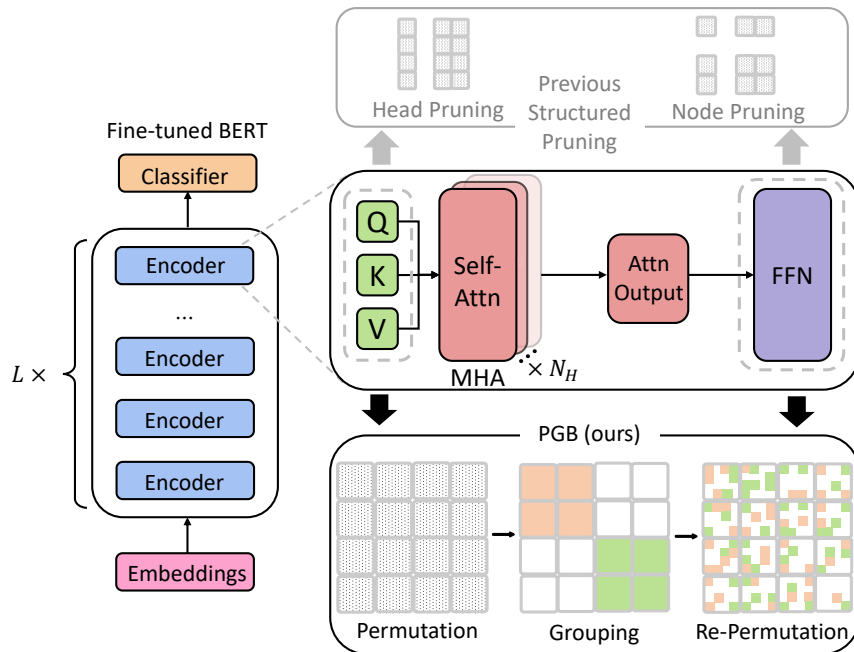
Head Pruning

Previous Structured Pruning

Node Pruning

Fine-tuned BERT

Classifier

Encoder

...

Encoder

Encoder

Encoder

$L \times$

Embeddings

Q

K

V

Self-Attn

MHA

$\times N_H$

Attn Output

FFN

PGB (ours)

Permutation

Grouping

Re-Permutation